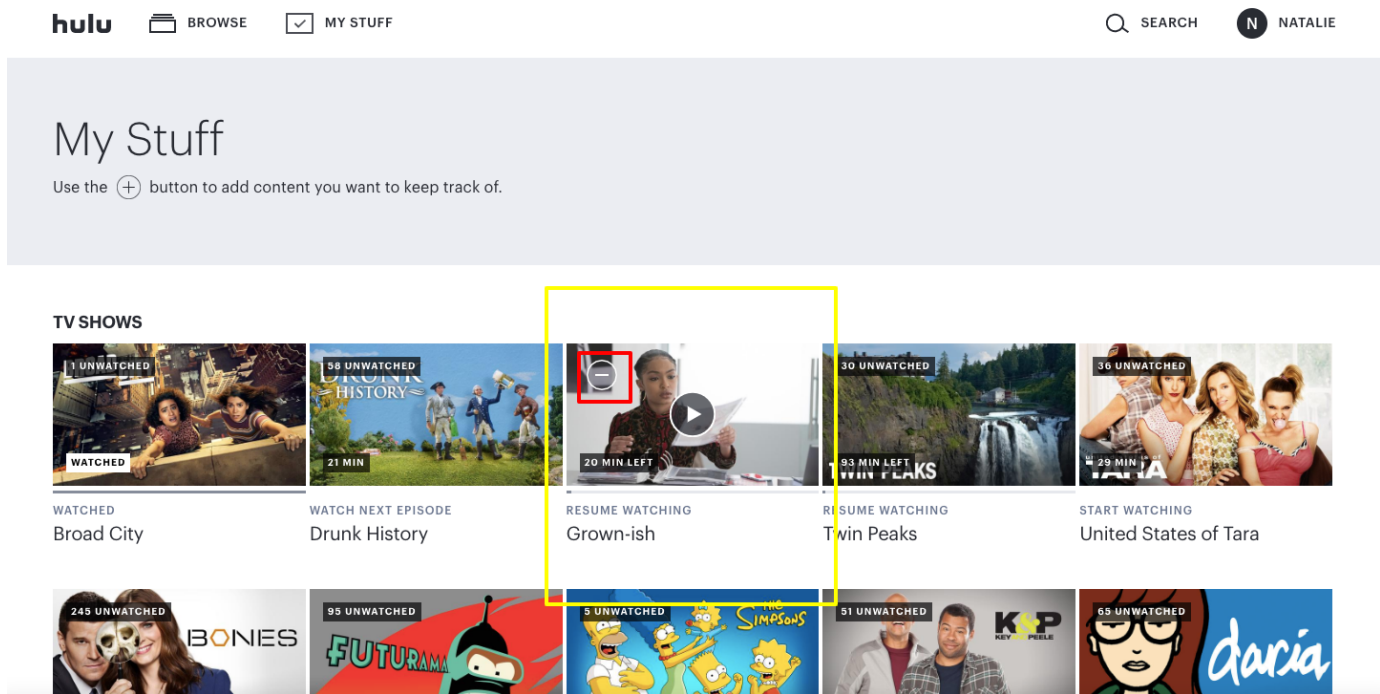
hulu BROWSE MY STUFF SEARCH N NATALIE

My Stuff

Use the + button to add content you want to keep track of.

TV SHOWS

1 UNWATCHED
WATCHED
WATCHED
Broad City

58 UNWATCHED
DRUNK HISTORY
21 MIN
WATCH NEXT EPISODE
Drunk History

20 MIN LEFT
RESUME WATCHING
Grown-ish

30 UNWATCHED
93 MIN LEFT
TWIN PEAKS
RESUME WATCHING
Twin Peaks

36 UNWATCHED
29 MIN
TARA
START WATCHING
United States of Tara

245 UNWATCHED
BONES

95 UNWATCHED
FUTURAMA

5 UNWATCHED
THE SIMPSONS

51 UNWATCHED
K&P KEY PEELE

65 UNWATCHED
daria